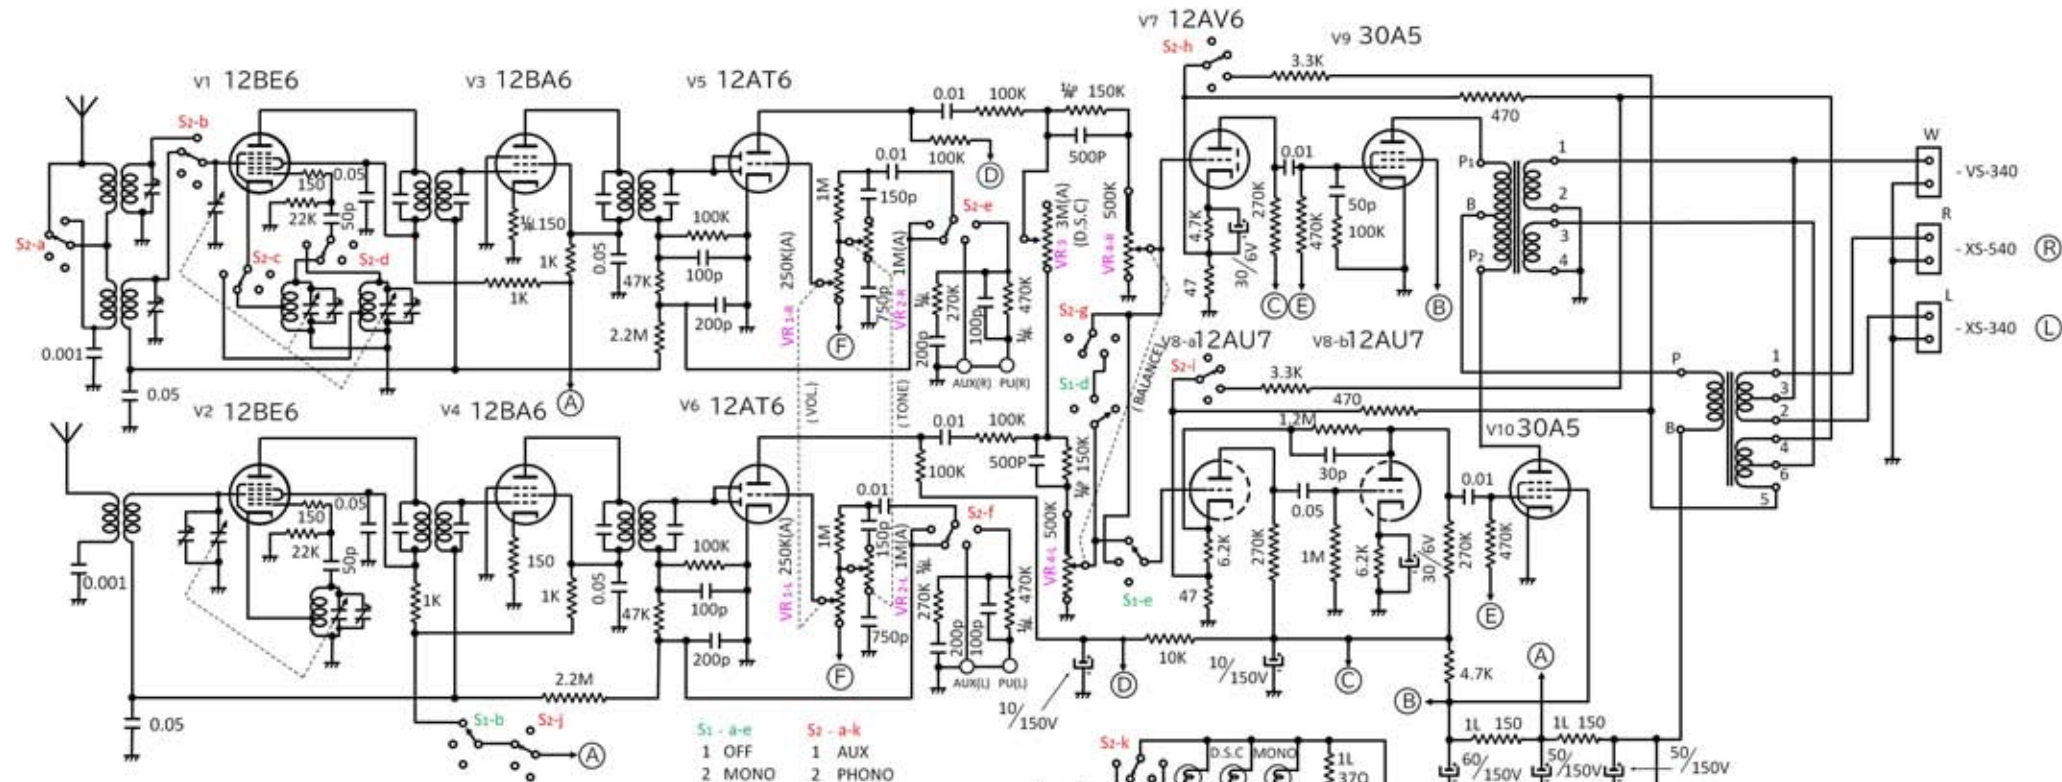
V7 12AV6
V9 30A5
V1 12BE6
V3 12BA6
V5 12AT6
S2-h
3.3K
S2-b
0.01
100K
½W 150K
470
100K
D
500P
W
0.01
150
0.05
0.01
150p
1M
S2-e
3M(A)
(D.S.C)
500K
4.7K
270K
470K
50p
100K
P1
1
- VS-340
22K
50p
½W 150
100K
250K(A)
1M(A)
VR3
VR4-R
B
2
R
S2-a
S2-c
S2-d
1K
0.05
47K
100p
270K
470K
½W
3
- XS-540
R
1K
VR1-R
750p
VR2-R
100p
47
30/6V
C
E
B
P2
4
200p
2.2M
200p
S2-g
L
0.001
F
½W
AUX(R)
PU(R)
V8-a12AU7
V8-b12AU7
- XS-340
L
0.05
A
S1-d
S2-i
(BALANCE)
3.3K
P
1
V2 12BE6
V4 12BA6
A
V6 12AT6
(VOL.)
(TONE)
0.01
100K
470
3
2
1.2M
100K
500P
150K
V10 30A5
B
4
30p
0.01
6
0.01
150
0.05
½W
500K
1M
S2-f
5
150p
22K
50p
100K
250K(A)
1M(A)
½W
6.2K
270K
1M
6.2K
30/6V
270K
470K
0.001
1K
150
1K
0.05
47K
100p
VR1-L
VR2-L
270K
470K
VR4-L
S1-e
47
E
200p
100p
750p
½W
200p
F
AUX(L)
PU(L)
10K
D
10/150V
C
A
4.7K
2.2M
10/150V
B
0.05
S1-b
S2-j
A
S1 - a-e
1 OFF
2 MONO
S2 - a-k
1 AUX
2 PHONO
S2-k
D.S.C
MONO
1L 370
1L 150
1L 150
60/150V
50/150V
50/150V